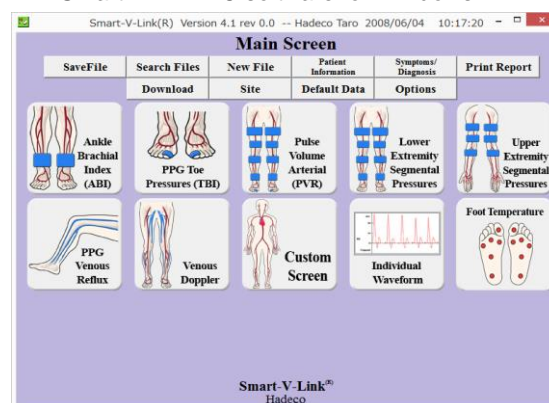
Smart-V-Link(R) Version 4.1 rev 0.0 -- Hadeco Taro 2008/06/04 10:17:20

Main Screen

SaveFile
Search Files
New File
Patient Information
Symptoms/ Diagnosis
Print Report
Download
Site
Default Data
Options

Ankle Brachial Index (ABI)

PPG Toe Pressures (TBI)

Pulse Volume Arterial (PVR)

Lower Extremity Segmental Pressures

Upper Extremity Segmental Pressures

PPG Venous Reflux

Venous Doppler

Custom Screen

Individual Waveform

Foot Temperature

Smart-V-Link®
Hadeco